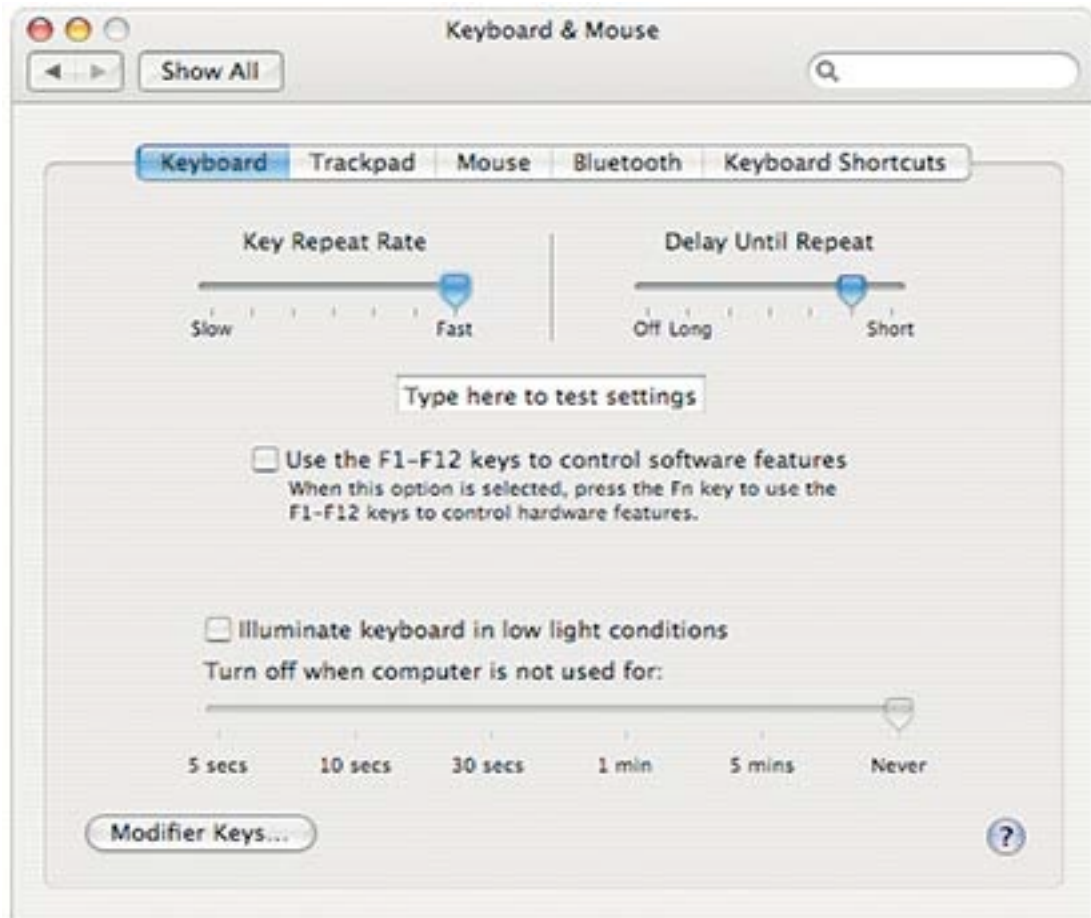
Keyboard & Mouse

Show All

Keyboard | Trackpad | Mouse | Bluetooth | Keyboard Shortcuts

Key Repeat Rate

Slow Fast

Delay Until Repeat

Off Long Short

Type here to test settings

Use the F1-F12 keys to control software features
When this option is selected, press the Fn key to use the F1-F12 keys to control hardware features.

Illuminate keyboard in low light conditions

Turn off when computer is not used for:

5 secs 10 secs 30 secs 1 min 5 mins Never

Modifier Keys...

?